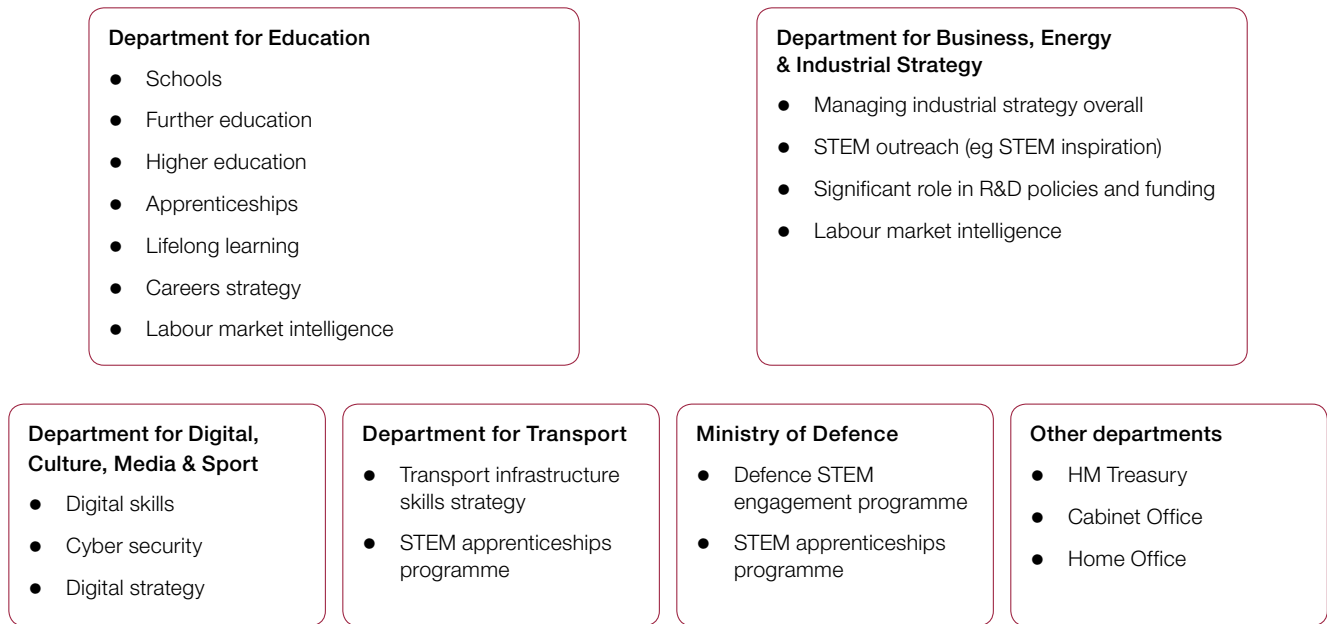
Department for Education
- Schools
- Further education
- Higher education
- Apprenticeships
- Lifelong learning
- Careers strategy
- Labour market intelligence

Department for Business, Energy & Industrial Strategy
- Managing industrial strategy overall
- STEM outreach (eg STEM inspiration)
- Significant role in R&D policies and funding
- Labour market intelligence

Department for Digital, Culture, Media & Sport
- Digital skills
- Cyber security
- Digital strategy

Department for Transport
- Transport infrastructure skills strategy
- STEM apprenticeships programme

Ministry of Defence
- Defence STEM engagement programme
- STEM apprenticeships programme

Other departments
- HM Treasury
- Cabinet Office
- Home Office